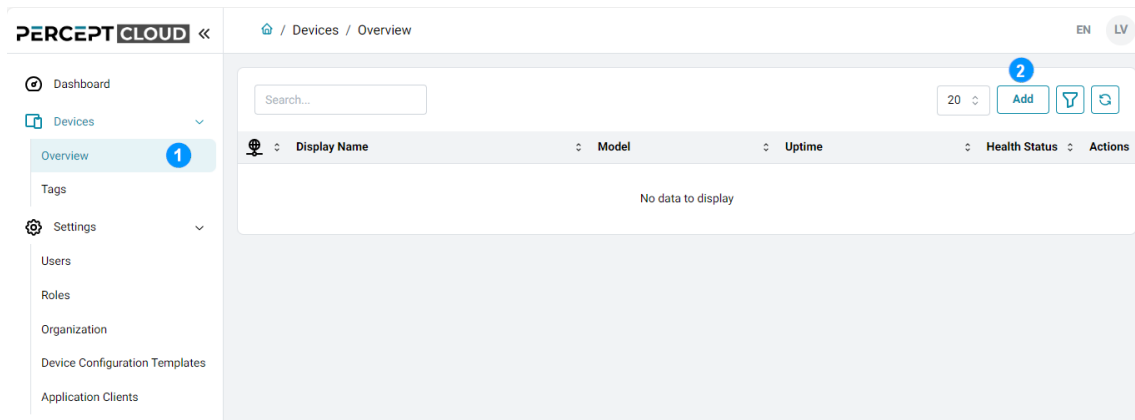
PERCEPT CLOUD «

/ Devices / Overview

EN LV

Dashboard

Devices

Overview 1

Tags

Settings

Users

Roles

Organization

Device Configuration Templates

Application Clients

Search...

20

2

Add

| | Display Name | Model | Uptime | Health Status | Actions |
|---|---|---|---|---|---|

No data to display